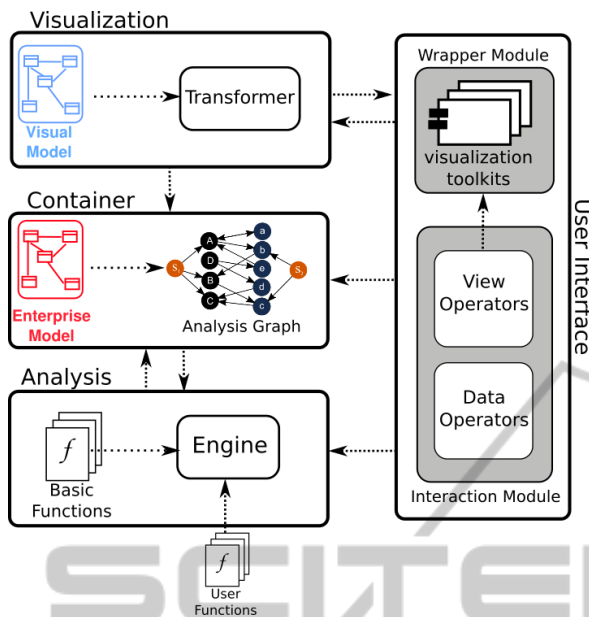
Visualization

Visual Model

Transformer

Container

Enterprise Model

$S_s$

A
D
B
C
a
b
e
d
c

$S_t$

Analysis Graph

Analysis

$f$

Basic Functions

Engine

$f$

User Functions

Wrapper Module

visualization toolkits

View Operators

Data Operators

Interaction Module

User Interface

SCITE